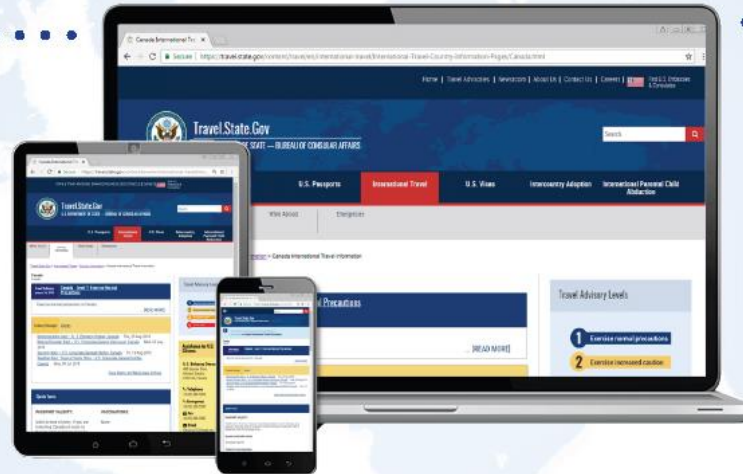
Canada International Tr

Secure | https://travel.state.gov/content/travel/en/international-travel/International-Travel-Country-Information-Pages/Canada.html

Home | Travel Advisories | Newsroom | About Us | Contact Us | Careers | Find U.S. Embassies & Consulates

Travel.State.Gov

U.S. DEPARTMENT of STATE — BUREAU of CONSULAR AFFAIRS

Search

U.S. Passports

International Travel

U.S. Visas

Intercountry Adoption

International Parental Child Abduction

Before You Go | Emergencies

> Canada International Travel Information

Precautions

[READ MORE]

Travel Advisory Levels

1 Exercise normal precautions

2 Exercise increased caution

Travel.State.Gov

U.S. DEPARTMENT of STATE — BUREAU of CONSULAR AFFAIRS

U.S. Passports

International Travel

U.S. Visas

Intercountry Adoption

International Parental Child Abduction

READ MORE

Quick Facts

PASSPORT VALIDITY:

VACCINATIONS:

None

Travel.State.Gov